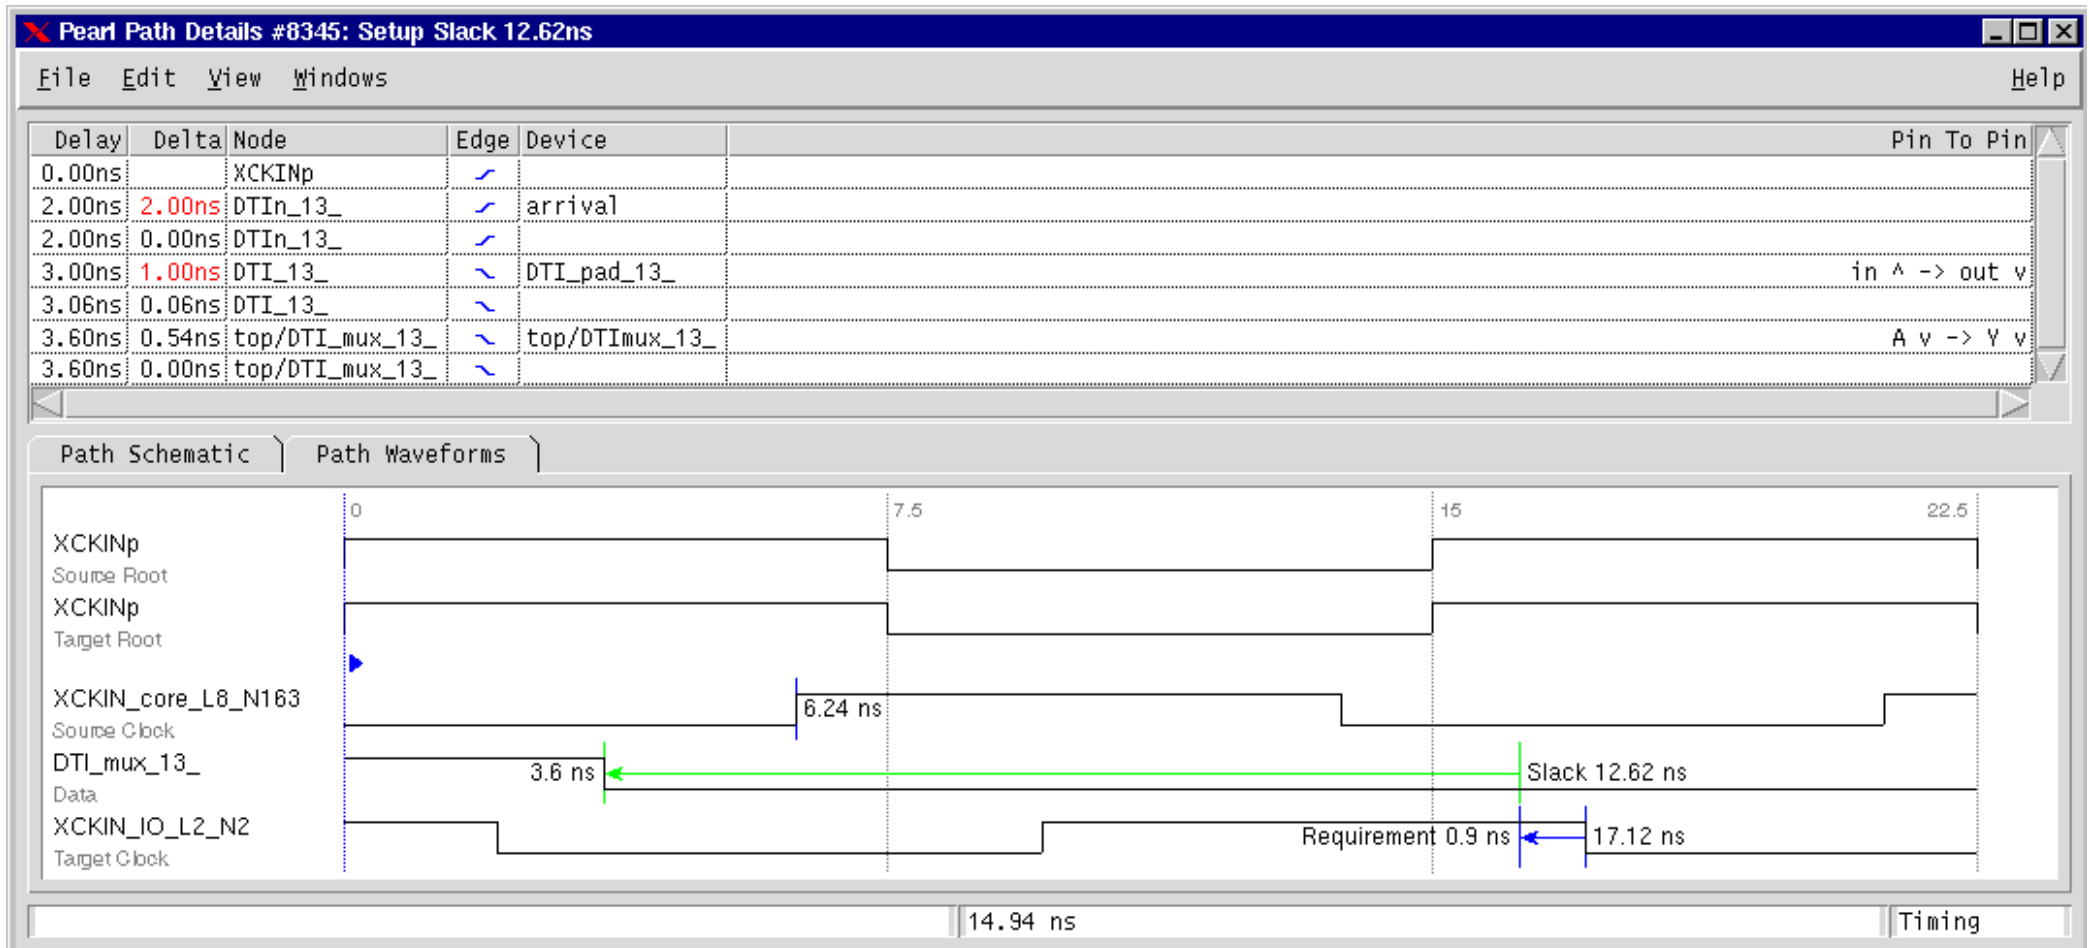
Pearl Path Details #8345: Setup Slack 12.62ns

File Edit View Windows Help

| Delay | Delta | Node | Edge | Device | Pin To Pin |
|---|---|---|---|---|---|
| 0.00ns | | XCKINp | | | |
| 2.00ns | 2.00ns | DTIn_13_ | | arrival | |
| 2.00ns | 0.00ns | DTIn_13_ | | | |
| 3.00ns | 1.00ns | DTI_13_ | | DTI_pad_13_ | in ^ -> out v |
| 3.06ns | 0.06ns | DTI_13_ | | | |
| 3.60ns | 0.54ns | top/DTI_mux_13_ | | top/DTImux_13_ | A v -> Y v |
| 3.60ns | 0.00ns | top/DTI_mux_13_ | | | |

Path Schematic Path Waveforms

0 7.5 15 22.5

XCKINp
Source Root
XCKINp
Target Root
XCKIN_core_L8_N163
Source Clock
6.24 ns
DTI_mux_13_
Data
3.6 ns
Slack 12.62 ns
XCKIN_IO_L2_N2
Target Clock
Requirement 0.9 ns
17.12 ns

14.94 ns Timing